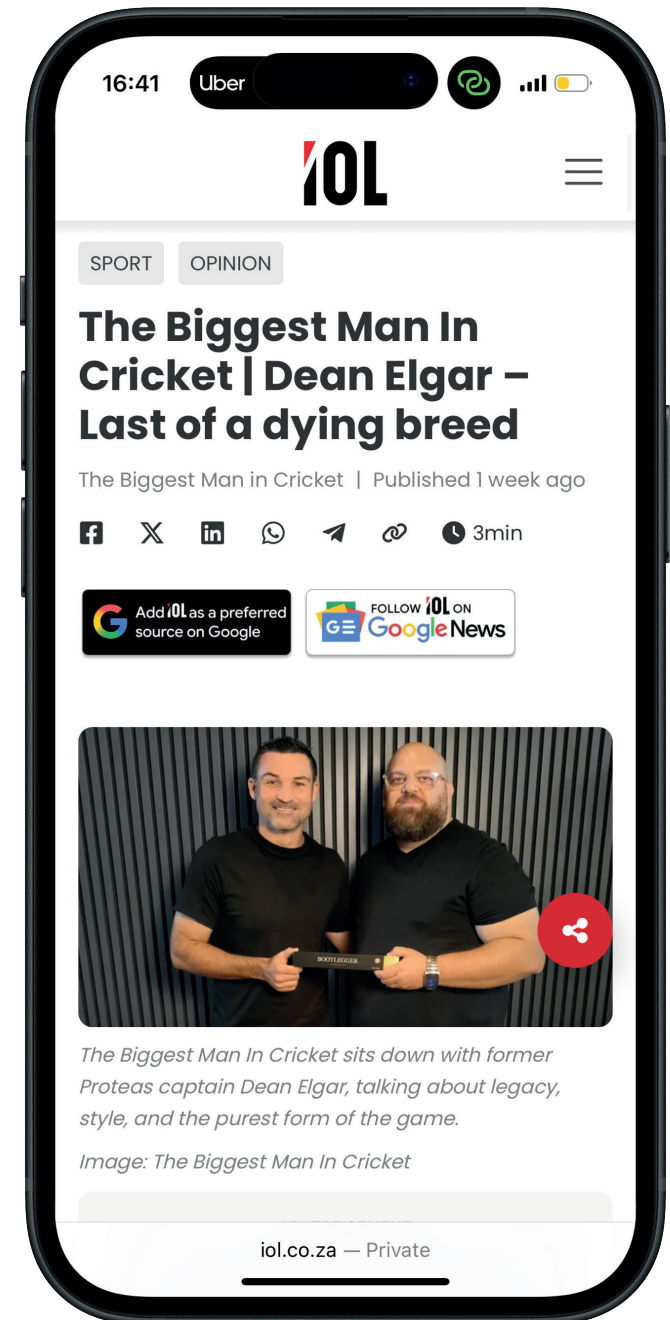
16:41 Uber

IOL

SPORT OPINION

The Biggest Man In Cricket | Dean Elgar – Last of a dying breed

The Biggest Man in Cricket | Published 1 week ago

3min

Add IOL as a preferred source on Google

FOLLOW IOL ON Google News

BOOTLEGGER

The Biggest Man In Cricket sits down with former Proteas captain Dean Elgar, talking about legacy, style, and the purest form of the game.

Image: The Biggest Man In Cricket

iol.co.za — Private